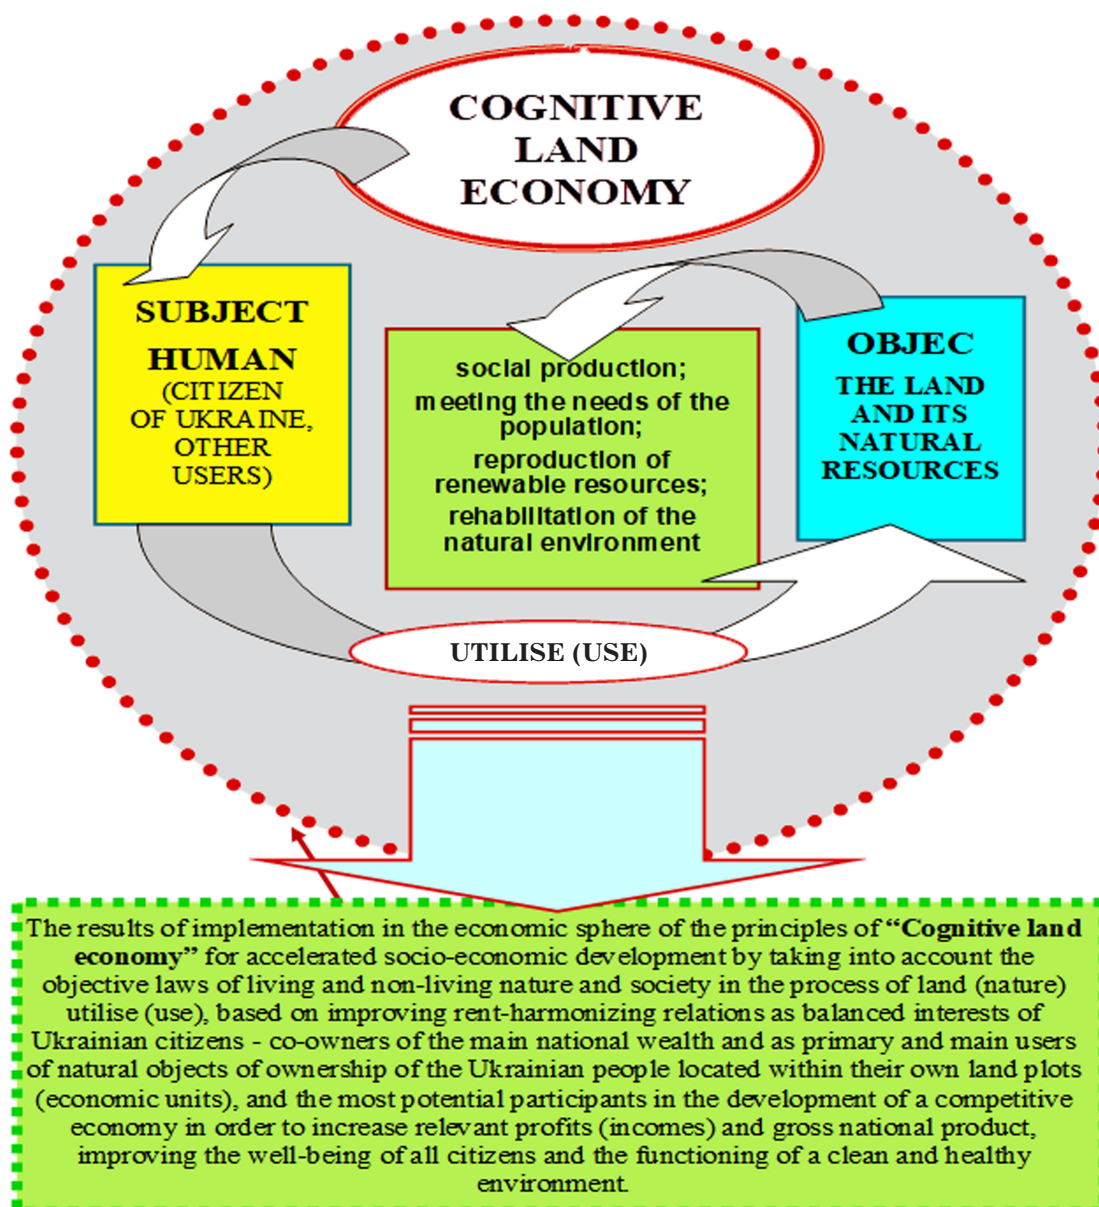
COGNITIVE LAND ECONOMY

SUBJECT HUMAN (CITIZEN OF UKRAINE, OTHER USERS)

social production;
meeting the needs of the population;
reproduction of renewable resources;
rehabilitation of the natural environment

OBJEC THE LAND AND ITS NATURAL RESOURCES

UTILISE (USE)

The results of implementation in the economic sphere of the principles of **"Cognitive land economy"** for accelerated socio-economic development by taking into account the objective laws of living and non-living nature and society in the process of land (nature) utilise (use), based on improving rent-harmonizing relations as balanced interests of Ukrainian citizens - co-owners of the main national wealth and as primary and main users of natural objects of ownership of the Ukrainian people located within their own land plots (economic units), and the most potential participants in the development of a competitive economy in order to increase relevant profits (incomes) and gross national product, improving the well-being of all citizens and the functioning of a clean and healthy environment.